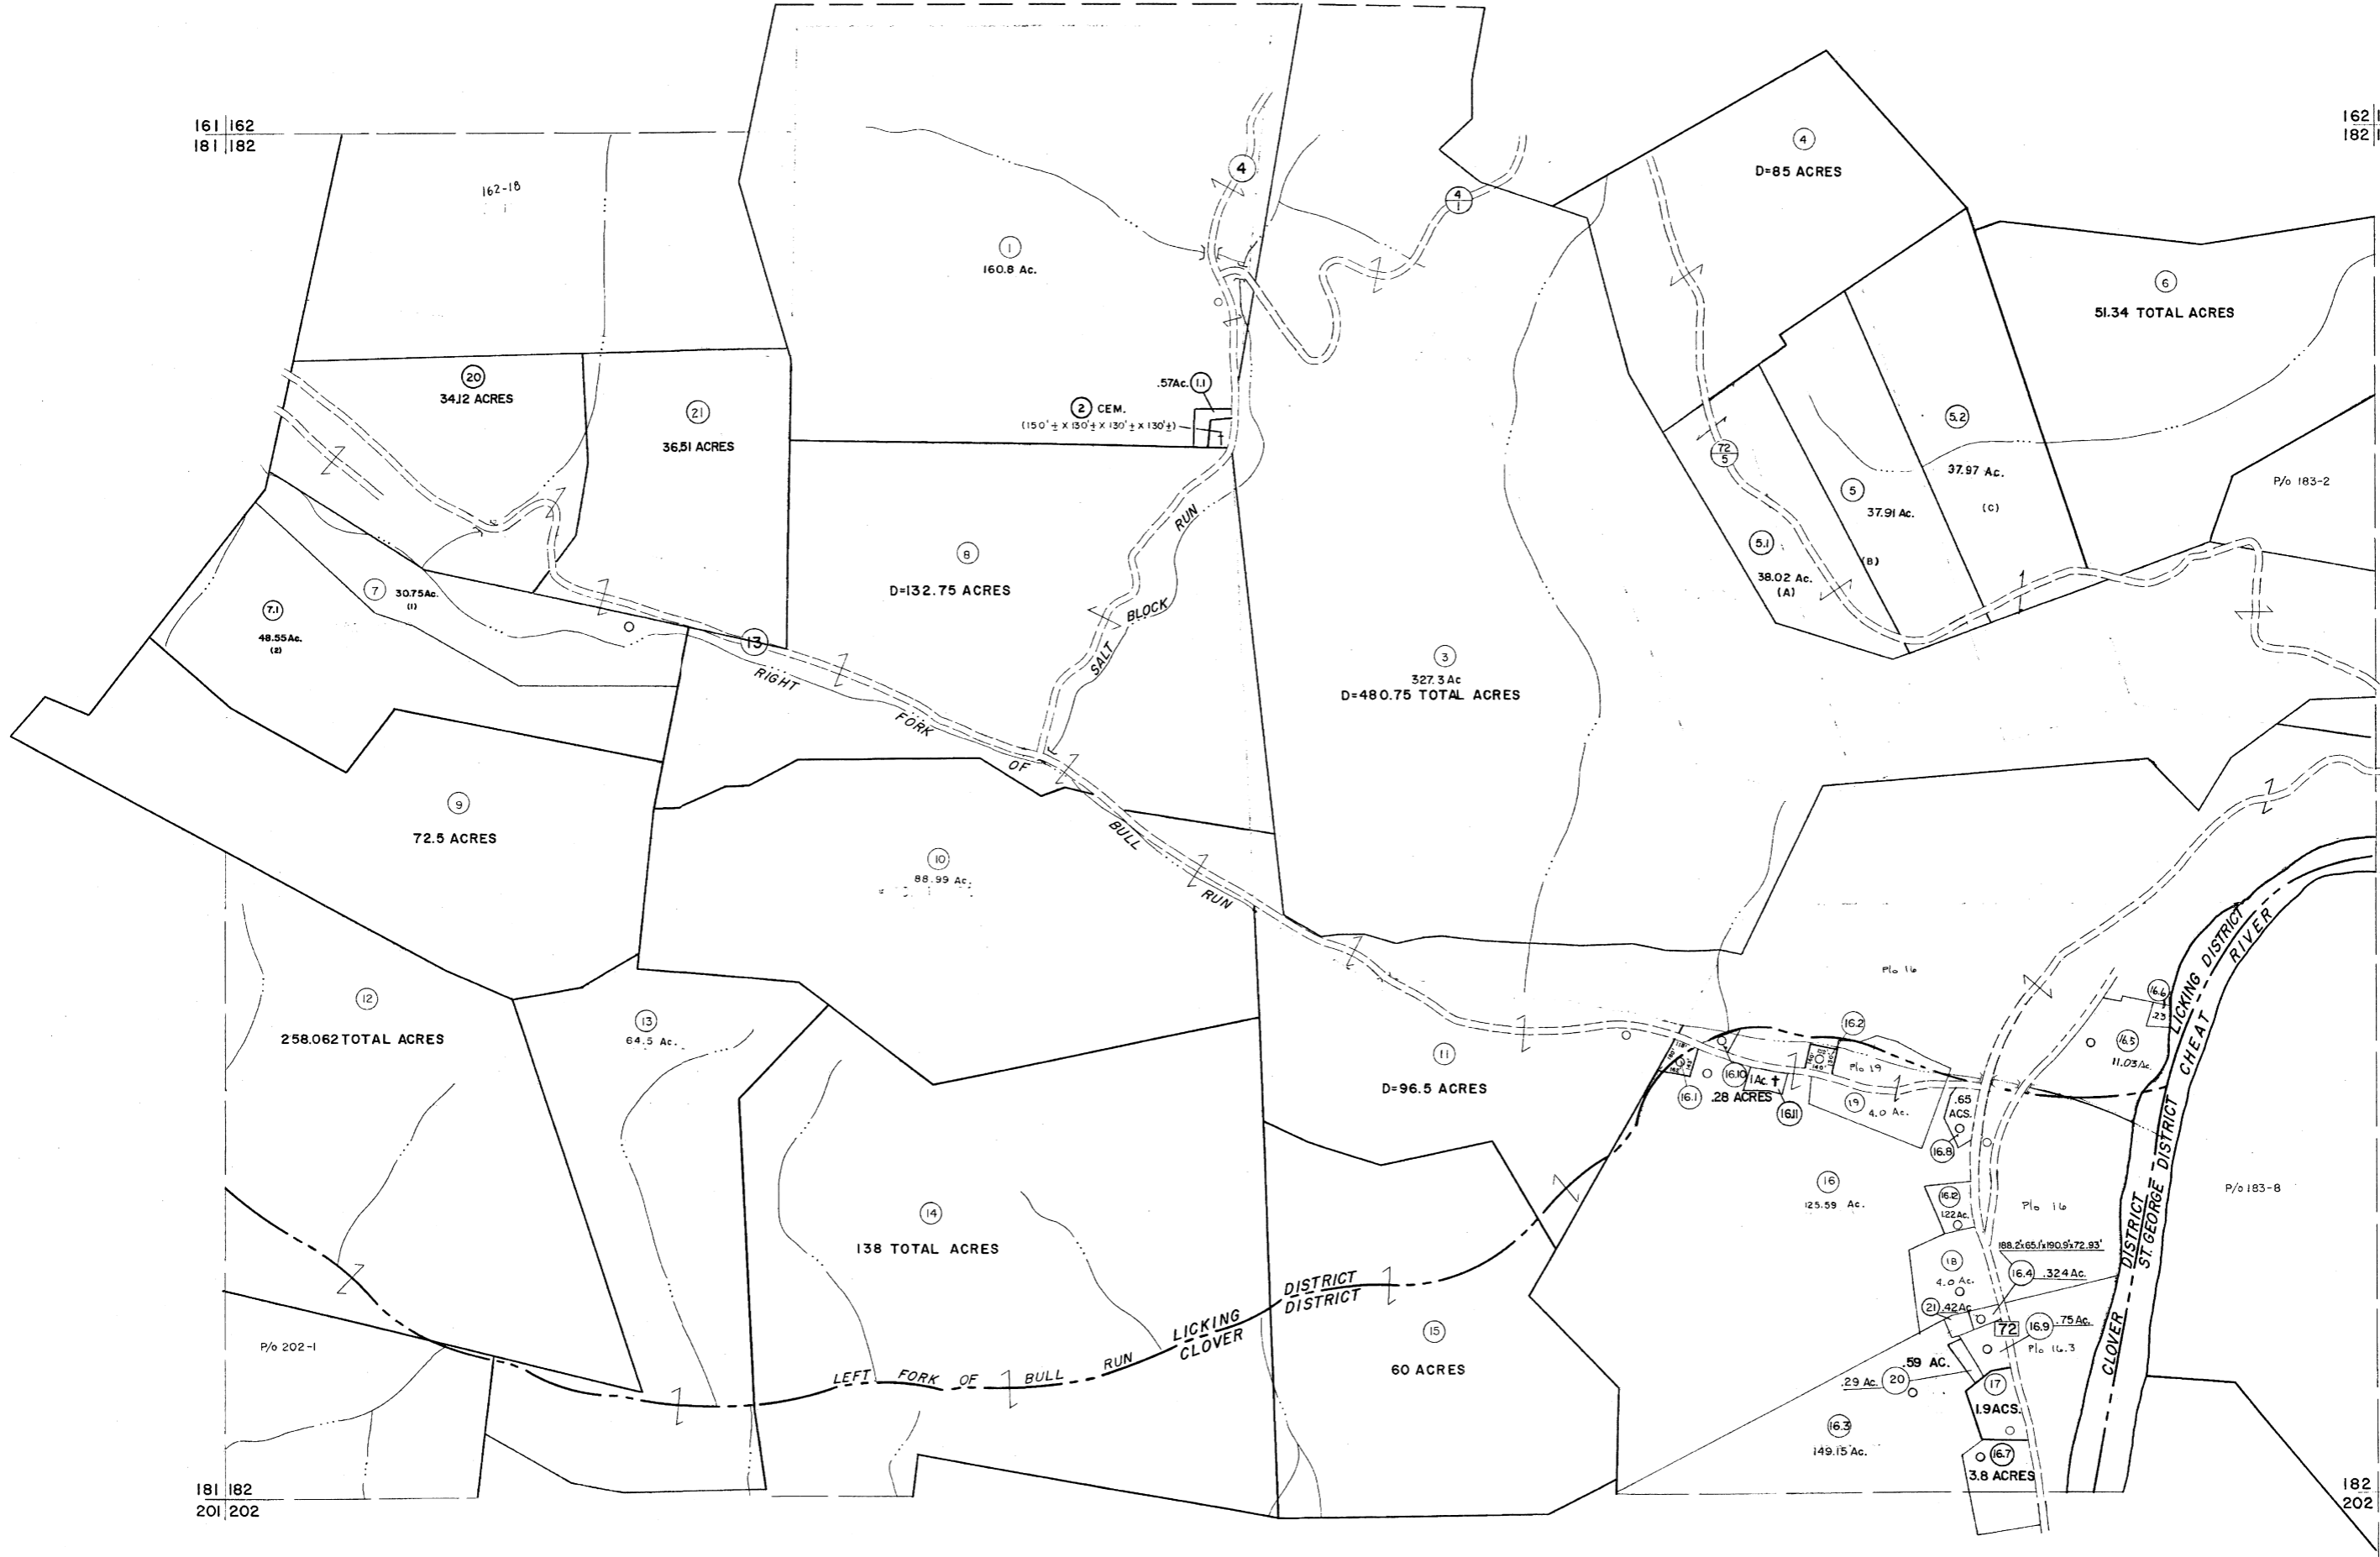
161 | 162
181 | 182

162 | 1
182 | 1

162-18

1
160.8 Ac.

4

4/1

4
D=85 ACRES

6
51.34 TOTAL ACRES

20
34.12 ACRES

21
36.51 ACRES

.57Ac. 1.1

2 CEM.
(150'± x 130'± x 130'± x 130'±)

5.2
37.97 Ac.
(C)

72/5

5
37.91 Ac.
(B)

5.1
38.02 Ac.
(A)

P/o 183-2

8
D=132.75 ACRES

SALT BLOCK RUN

7.1
48.55 Ac.
(2)

7 30.75Ac.
(1)

13

RIGHT FORK OF BULL RUN

3
327.3 Ac
D=480.75 TOTAL ACRES

9
72.5 ACRES

10
88.99 Ac.

12
258.062 TOTAL ACRES

13
64.5 Ac.

P/o 16

16.2

16.6
.23

16.5
11.03 Ac.

11
D=96.5 ACRES

P/o 19

16.10

1Ac.

16.1 .28 ACRES 16.11

19
4.0 Ac.

.65
ACS.

16.8

LICKING DISTRICT
CHEAT RIVER
ST. GEORGE DISTRICT
CLOVER DISTRICT

16
125.59 Ac.

16.12
1.22Ac.

P/o 16

P/o 183-8

14
138 TOTAL ACRES

188.2'x65.1'x190.9'x72.93'

18
4.0 Ac.

16.4 .324 Ac.

21 .42Ac

72

16.9 .75 Ac.

P/o 16.3

LICKING DISTRICT
CLOVER DISTRICT

15
60 ACRES

.59 AC.

.29 Ac. 20

17
1.9ACS.

P/o 202-1

LEFT FORK OF BULL RUN

16.3
149.15 Ac.

16.7
3.8 ACRES

181 | 182
201 | 202

182
202